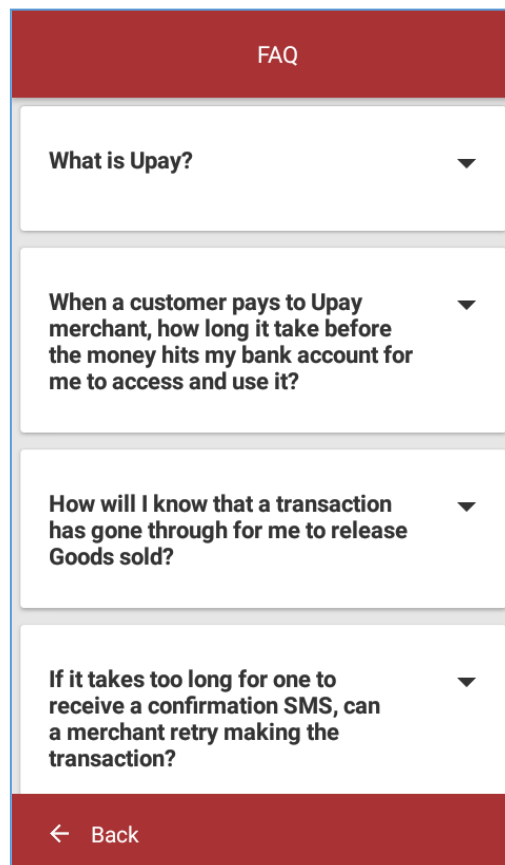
FAQ

What is Upay?

When a customer pays to Upay merchant, how long it take before the money hits my bank account for me to access and use it?

How will I know that a transaction has gone through for me to release Goods sold?

If it takes too long for one to receive a confirmation SMS, can a merchant retry making the transaction?

← Back